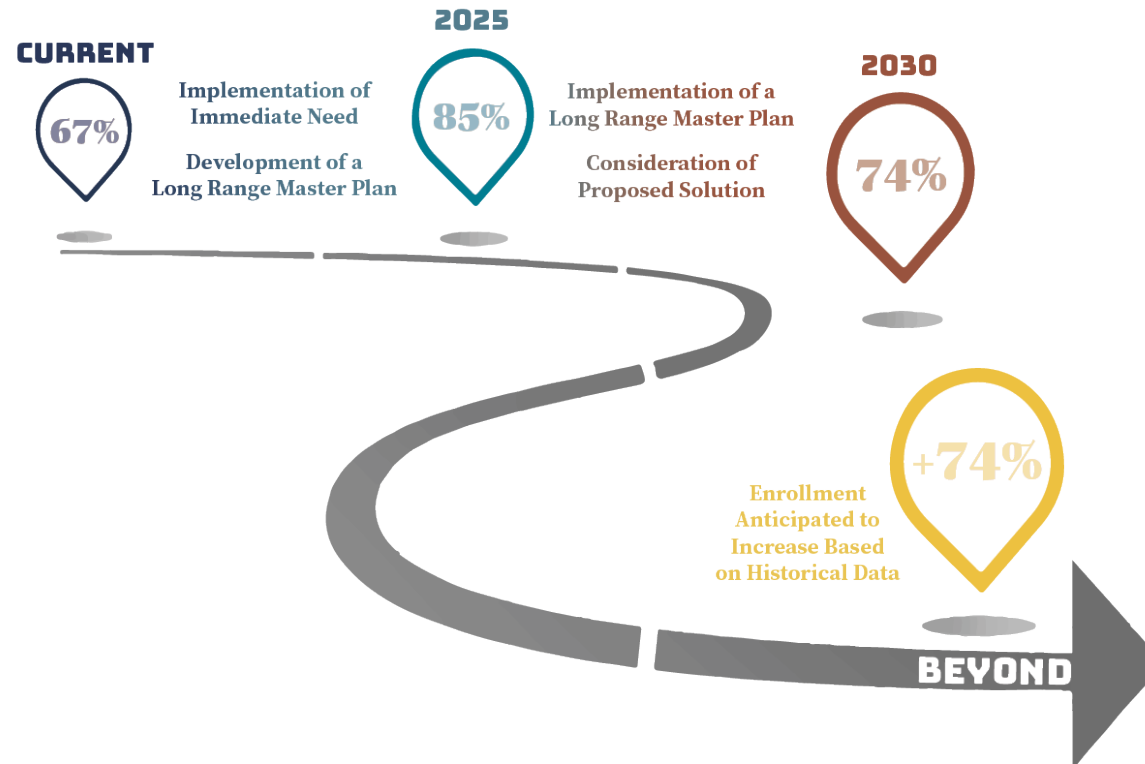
CURRENT

67%

Implementation of Immediate Need

Development of a Long Range Master Plan

2025

85%

Implementation of a Long Range Master Plan

Consideration of Proposed Solution

2030

74%

+74%

Enrollment Anticipated to Increase Based on Historical Data

BEYOND